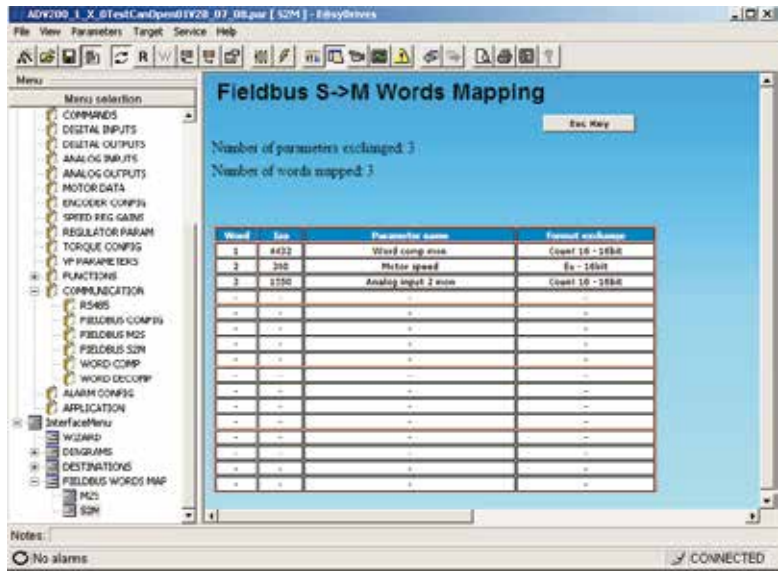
ADV200_1_X_0TestCanOpen01V28_07_08.par [ S2M ] - EasyDrives

File View Parameters Target Service Help

Menu

Menu selection

COMMANDS
DIGITAL INPUTS
DIGITAL OUTPUTS
ANALOG INPUTS
ANALOG OUTPUTS
MOTOR DATA
ENCODER CONFIG
SPEED REG GAINS
REGULATOR PARAM
TORQUE CONFIG
VF PARAMETERS
FUNCTIONS
COMMUNICATION
RS485
FIELDBUS CONFIG
FIELDBUS M2S
FIELDBUS S2M
WORD COMP
WORD DECOMP
ALARM CONFIG
APPLICATION
InterfaceMenu
WIZARD
DIAGRAMS
DESTINATIONS
FIELDBUS WORDS MAP
M2S
S2M

Fieldbus S->M Words Mapping

Esc Map

Number of parameters exchanged: 3

Number of words mapped: 3

| Word | Ipa | Parameter name | Format exchange |
|---|---|---|---|
| 1 | 4432 | Word comp mon | Count 16 - 16bit |
| 2 | 260 | Motor speed | Eu - 16bit |
| 3 | 1550 | Analog input 2 mon | Count 16 - 16bit |
| - | - | - | - |
| - | - | - | - |
| - | - | - | - |
| - | - | - | - |
| - | - | - | - |
| - | - | - | - |
| - | - | - | - |
| - | - | - | - |
| - | - | - | - |
| - | - | - | - |
| - | - | - | - |
| - | - | - | - |
| - | - | - | - |

Notes:

No alarms

CONNECTED